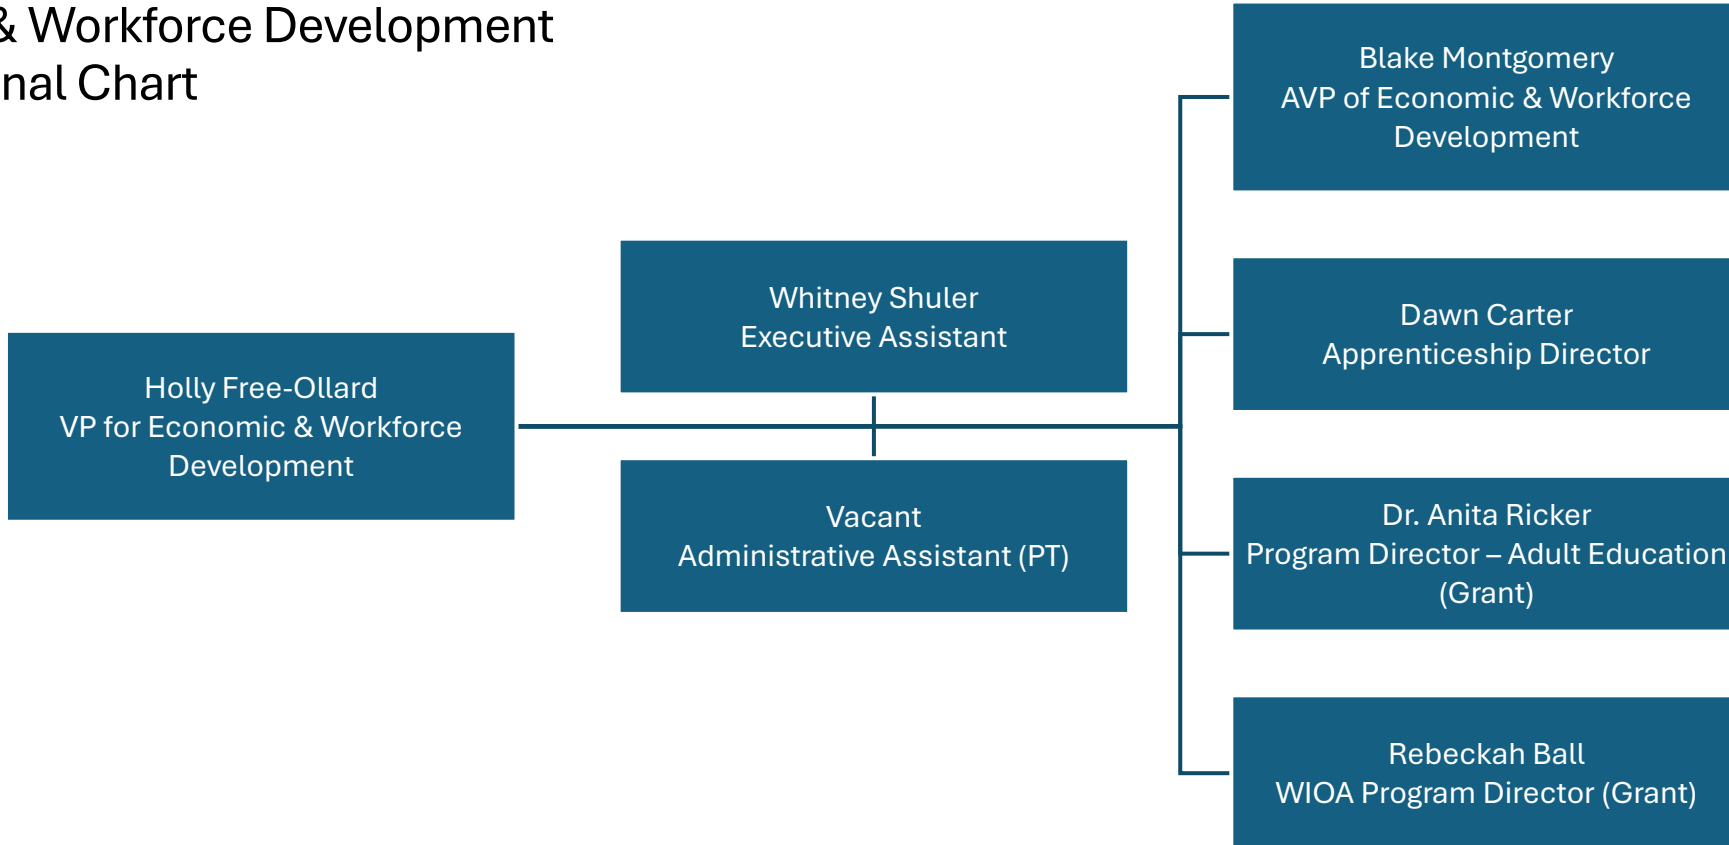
& Workforce Development
nal Chart

Holly Free-Ollard
VP for Economic & Workforce Development

Whitney Shuler
Executive Assistant

Vacant
Administrative Assistant (PT)

Blake Montgomery
AVP of Economic & Workforce Development

Dawn Carter
Apprenticeship Director

Dr. Anita Ricker
Program Director – Adult Education (Grant)

Rebeckah Ball
WIOA Program Director (Grant)